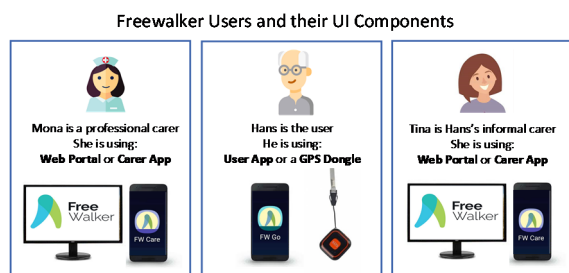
Freewalker Users and their UI Components

Mona is a professional carer
She is using:
Web Portal or Carer App

Free Walker

FW Care

Hans is the user
He is using:
User App or a GPS Dongle

FW Go

Tina is Hans's informal carer
She is using:
Web Portal or Carer App

Free Walker

FW Care